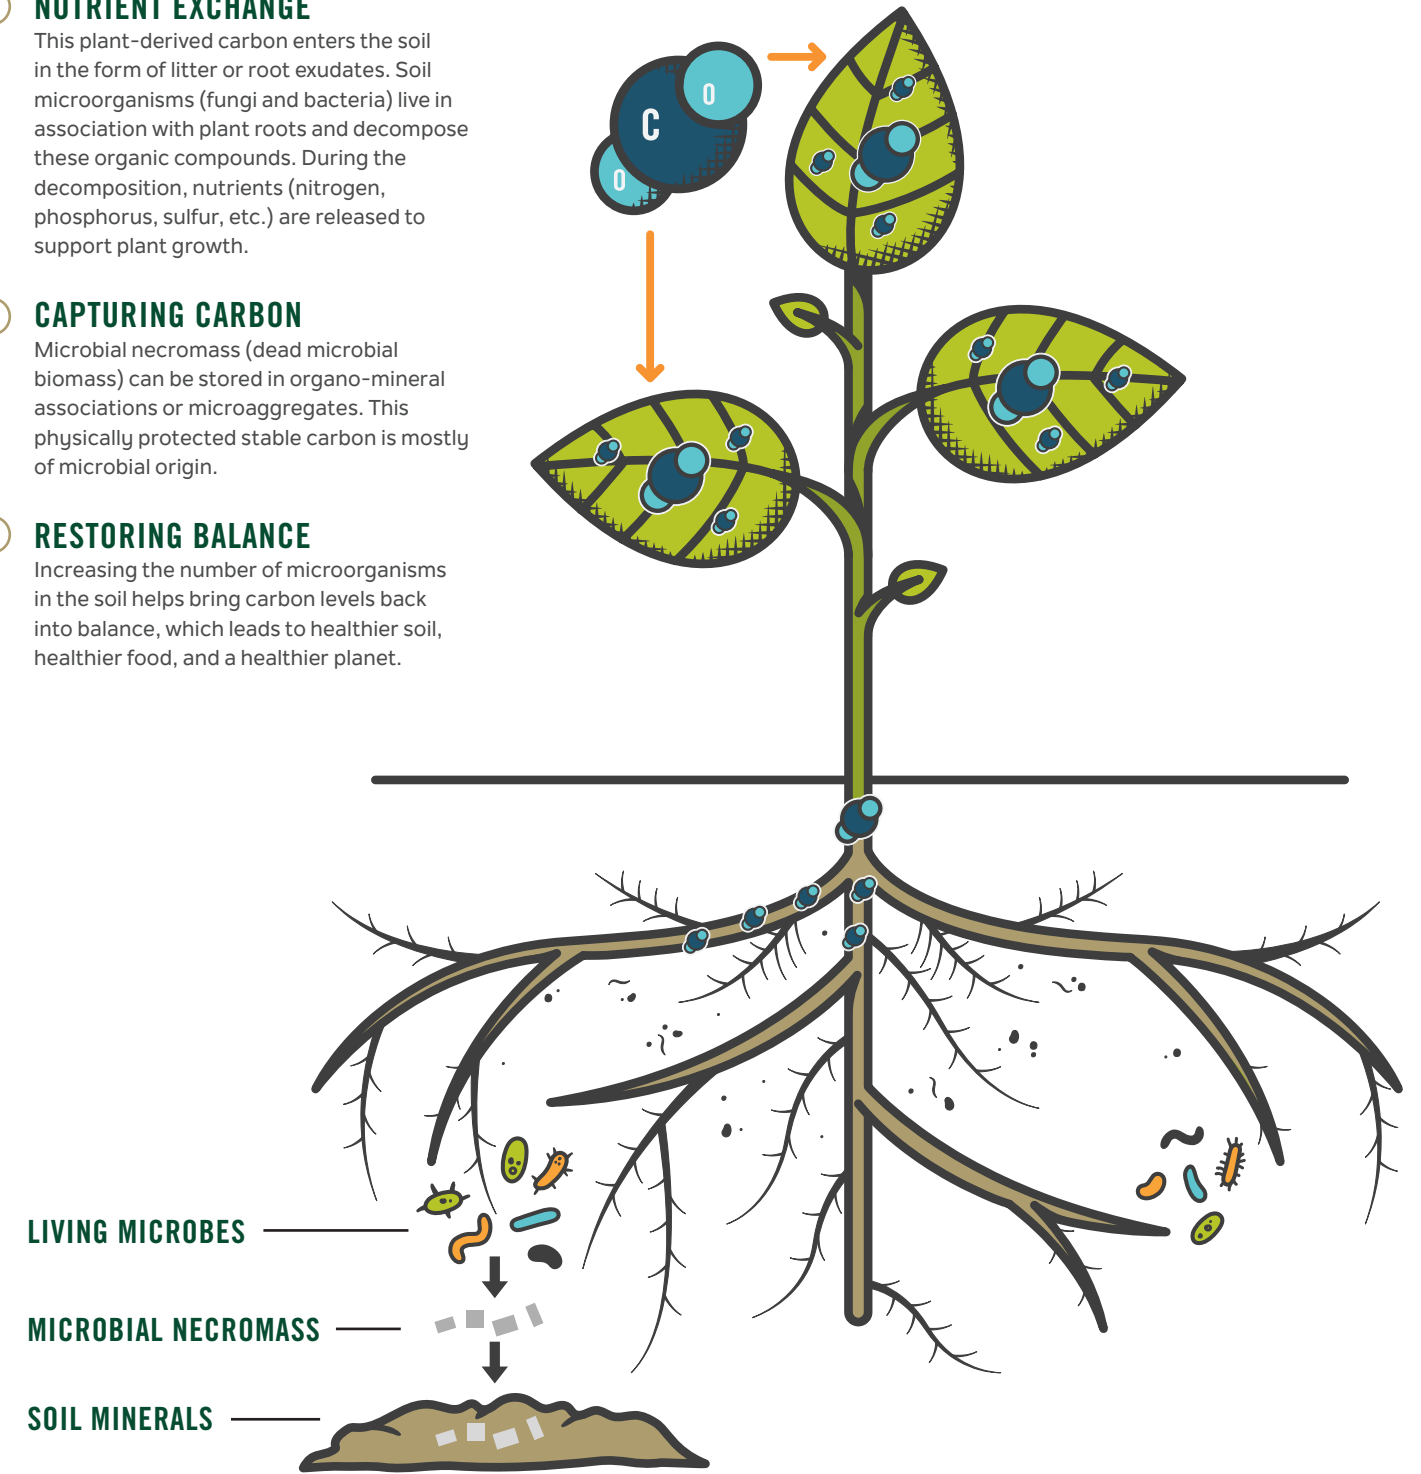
NUTRIENT EXCHANGE
This plant-derived carbon enters the soil in the form of litter or root exudates. Soil microorganisms (fungi and bacteria) live in association with plant roots and decompose these organic compounds. During the decomposition, nutrients (nitrogen, phosphorus, sulfur, etc.) are released to support plant growth.

CAPTURING CARBON
Microbial necromass (dead microbial biomass) can be stored in organo-mineral associations or microaggregates. This physically protected stable carbon is mostly of microbial origin.

RESTORING BALANCE
Increasing the number of microorganisms in the soil helps bring carbon levels back into balance, which leads to healthier soil, healthier food, and a healthier planet.

O
C
O

LIVING MICROBES

MICROBIAL NECROMASS

SOIL MINERALS